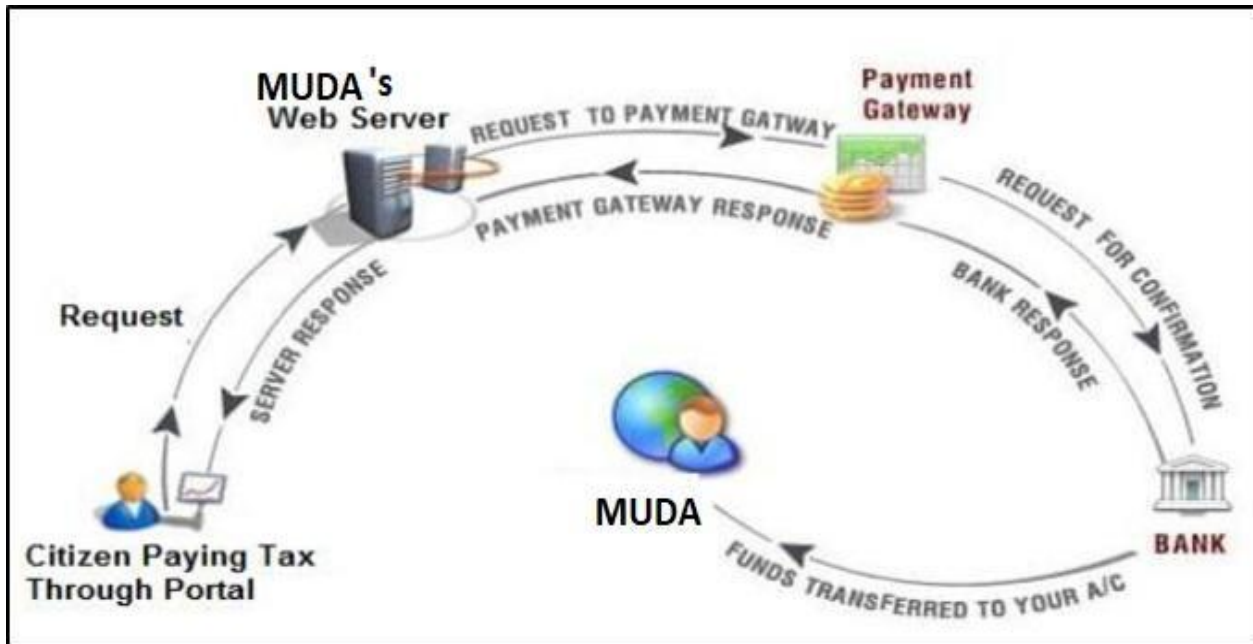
MUDA's
Web Server

REQUEST TO PAYMENT GATWAY

Payment
Gateway

PAYMENT GATEWAY RESPONSE

REQUEST FOR CONFIRMATION

BANK RESPONSE

Request

SERVER RESPONSE

MUDA

BANK

Citizen Paying Tax
Through Portal

FUNDS TRANSFERRED TO YOUR A/C